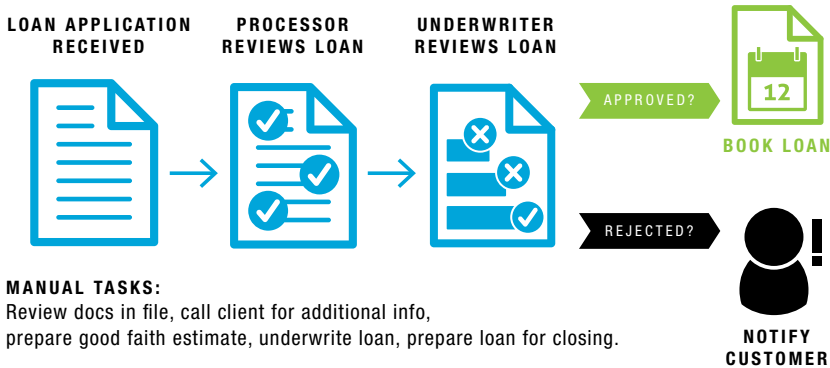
LOAN APPLICATION RECEIVED

PROCESSOR REVIEWS LOAN

UNDERWRITER REVIEWS LOAN

APPROVED?

12

BOOK LOAN

REJECTED?

NOTIFY CUSTOMER

MANUAL TASKS:
Review docs in file, call client for additional info, prepare good faith estimate, underwrite loan, prepare loan for closing.